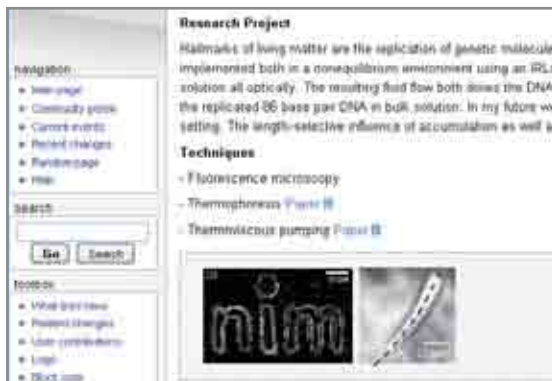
navigation
• Main page
• Community portal
• Current events
• Recent changes
• Random page
• Help

search

Go Search

toolbox
• What links here
• Related changes
• User contributions
• Logs
• Block user

Research Project

Hallmarks of living matter are the replication of genetic molecul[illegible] implemented both in a nonequilibrium environment using an IRL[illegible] solution all optically. The resulting fluid flow both drives the DNA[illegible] the replicated 86 base pair DNA in bulk solution. In my future w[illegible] setting. The length-selective influence of accumulation as well a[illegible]

Techniques

- Fluorescence microscopy
- Thermophoresis Paper
- Thermoviscous pumping Paper

nim